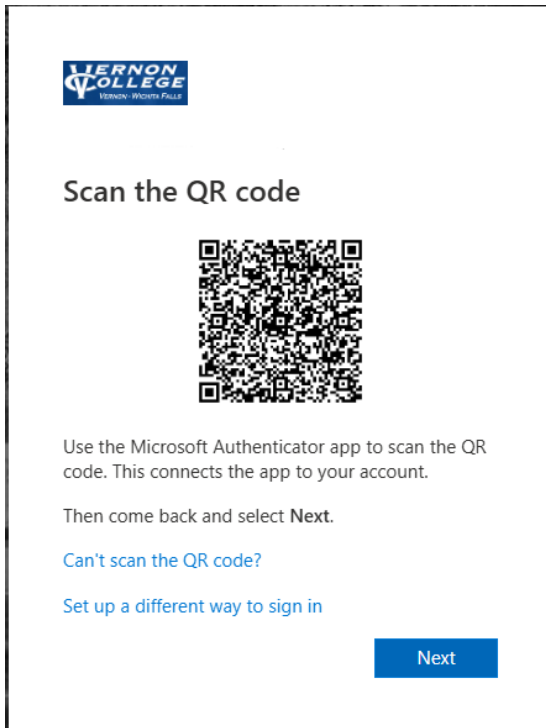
VERNON COLLEGE
VERNON · WICHITA FALLS

Scan the QR code

Use the Microsoft Authenticator app to scan the QR code. This connects the app to your account.

Then come back and select **Next**.

Can't scan the QR code?

Set up a different way to sign in

Next